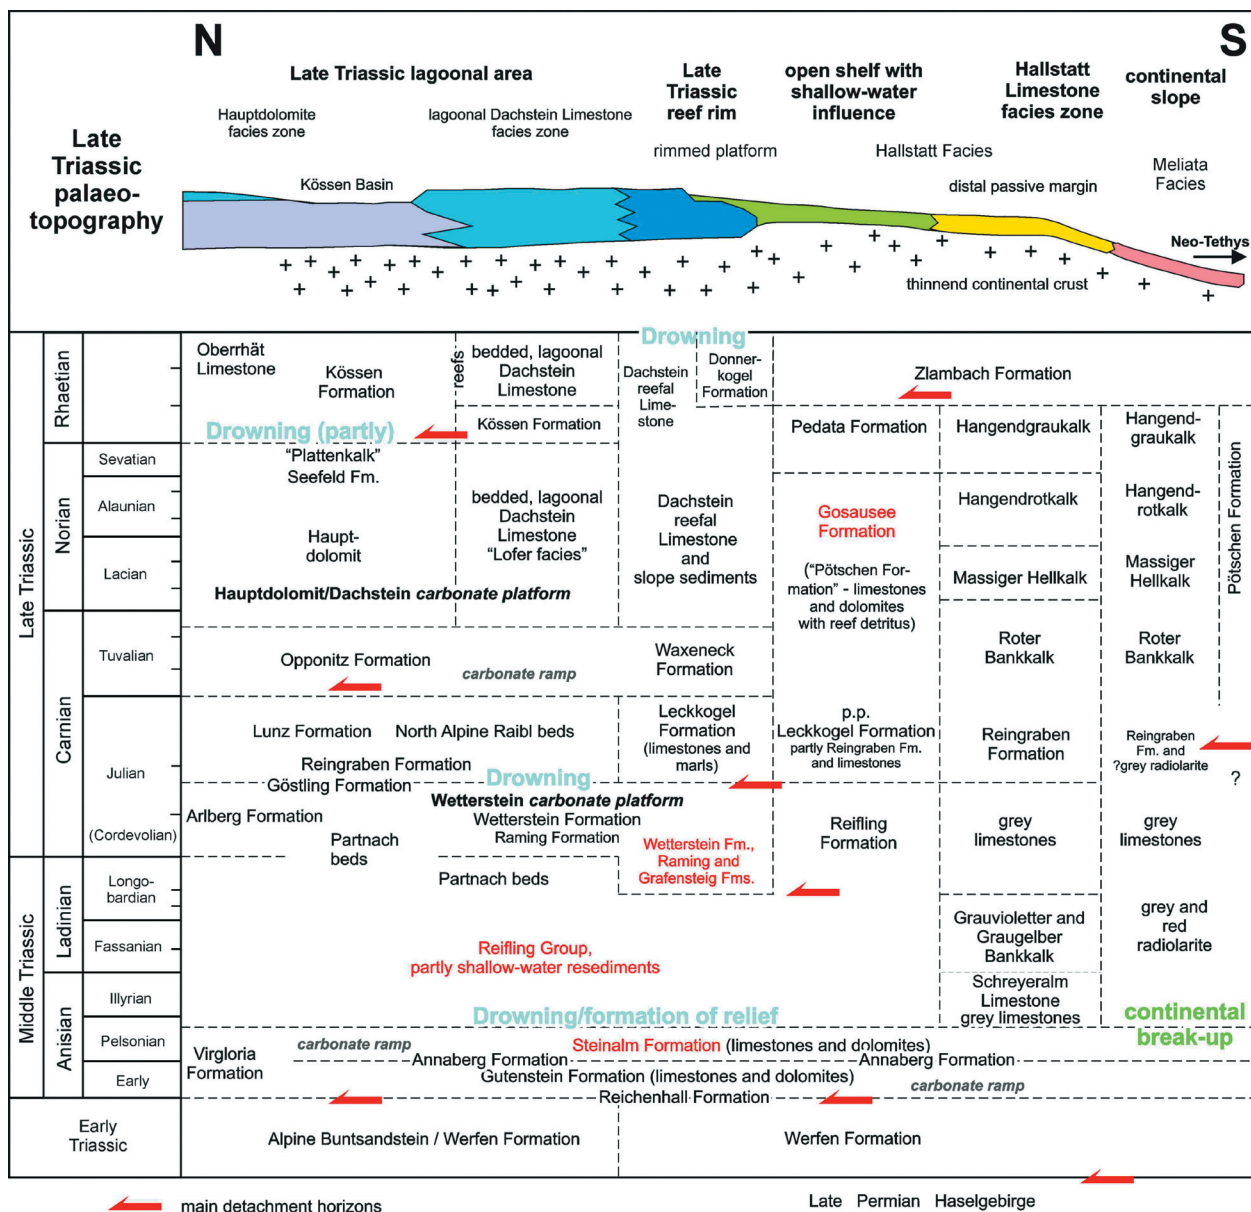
N

S

Late Triassic palaeo-topography

Late Triassic lagoonal area

Hauptdolomite facies zone

lagoonal Dachstein Limestone facies zone

Kössen Basin

Late Triassic reef rim

rimmed platform

open shelf with shallow-water influence

Hallstatt Limestone facies zone

Hallstatt Facies

distal passive margin

continental slope

Meliata Facies

Neo-Tethys

thinnend continental crust

Rhaetian

Oberrhät Limestone

Kössen Formation

reefs

bedded, lagoonal Dachstein Limestone

Kössen Formation

Drowning

Dachstein reefal Lime-stone

Donner-kogel Formation

Zlambach Formation

Drowning (partly)

Pedata Formation

Hangendgraukalk

Hangend-graukalk

Late Triassic

Norian

Sevatian

"Plattenkalk" Seefeld Fm.

Alaunian

Lacian

Haupt-dolomit

bedded, lagoonal Dachstein Limestone "Lofer facies"

Dachstein reefal Limestone and slope sediments

Gosausee Formation

("Pötschen For-mation" - limestones and dolomites with reef detritus)

Hangendrotkalk

Hangend-rotkalk

Massiger Hellkalk

Massiger Hellkalk

Pötschen Formation

Hauptdolomit/Dachstein carbonate platform

Carnian

Tuvalian

Opponitz Formation

carbonate ramp

Waxeneck Formation

Roter Bankkalk

Roter Bankkalk

Julian

Lunz Formation

North Alpine Raibl beds

Reingraben Formation

Göstling Formation

Drowning

Leckkogel Formation (limestones and marls)

p.p. Leckkogel Formation partly Reingraben Fm. and limestones

Reingraben Formation

Reingraben Fm. and ?grey radiolarite

?

(Cordevolian)

Arlberg Formation

Wetterstein carbonate platform

Wetterstein Formation

Raming Formation

Partnach beds

Wetterstein Fm., Raming and Grafensteig Fms.

Reifling Formation

grey limestones

grey limestones

Middle Triassic

Ladinian

Longo-bardian

Partnach beds

Fassanian

Reifling Group, partly shallow-water resediments

Grauvioletter and Graugelber Bankkalk

grey and red radiolarite

Anisian

Illyrian

Drowning/formation of relief

Schreyeralm Limestone grey limestones

continental break-up

Pelsonian

Virgloria Formation

carbonate ramp

Steinalm Formation (limestones and dolomites)

Annaberg Formation

Annaberg Formation

Early

Gutenstein Formation (limestones and dolomites)

carbonate ramp

Reichenhall Formation

Early Triassic

Alpine Buntsandstein / Werfen Formation

Werfen Formation

main detachment horizons

Late Permian Haselgebirge